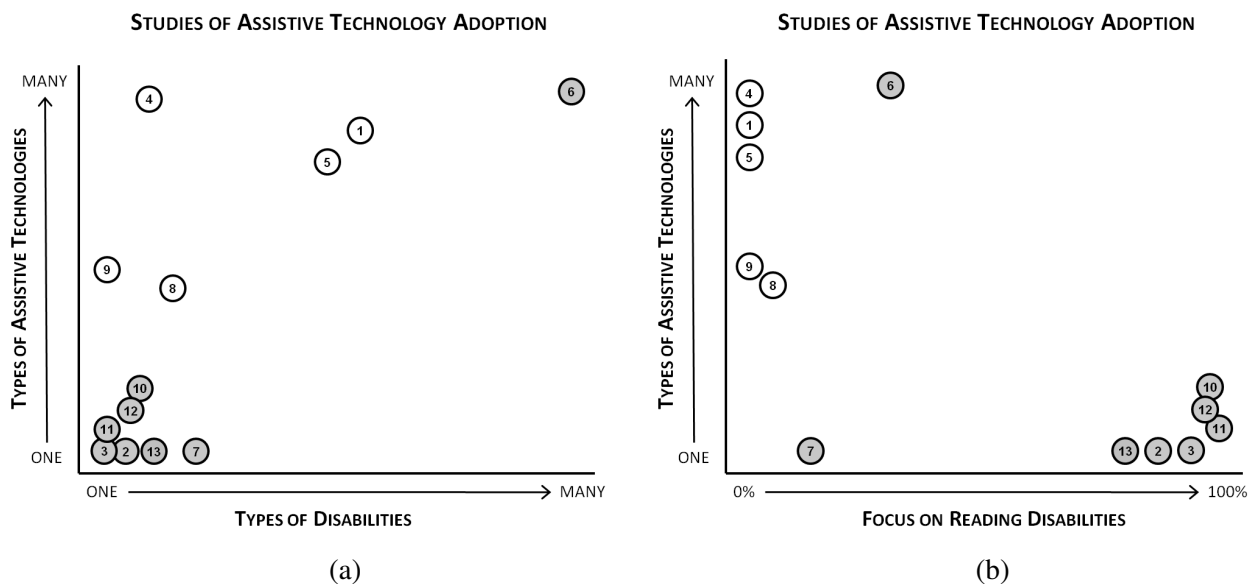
STUDIES OF ASSISTIVE TECHNOLOGY ADOPTION

MANY

TYPES OF ASSISTIVE TECHNOLOGIES

ONE

4

6

1

5

9

8

10

12

11

3 2 13 7

ONE MANY

TYPES OF DISABILITIES

(a)

STUDIES OF ASSISTIVE TECHNOLOGY ADOPTION

MANY

TYPES OF ASSISTIVE TECHNOLOGIES

ONE

4

6

1

5

9

8

10

12

11

7

13 2 3

0% 100%

FOCUS ON READING DISABILITIES

(b)